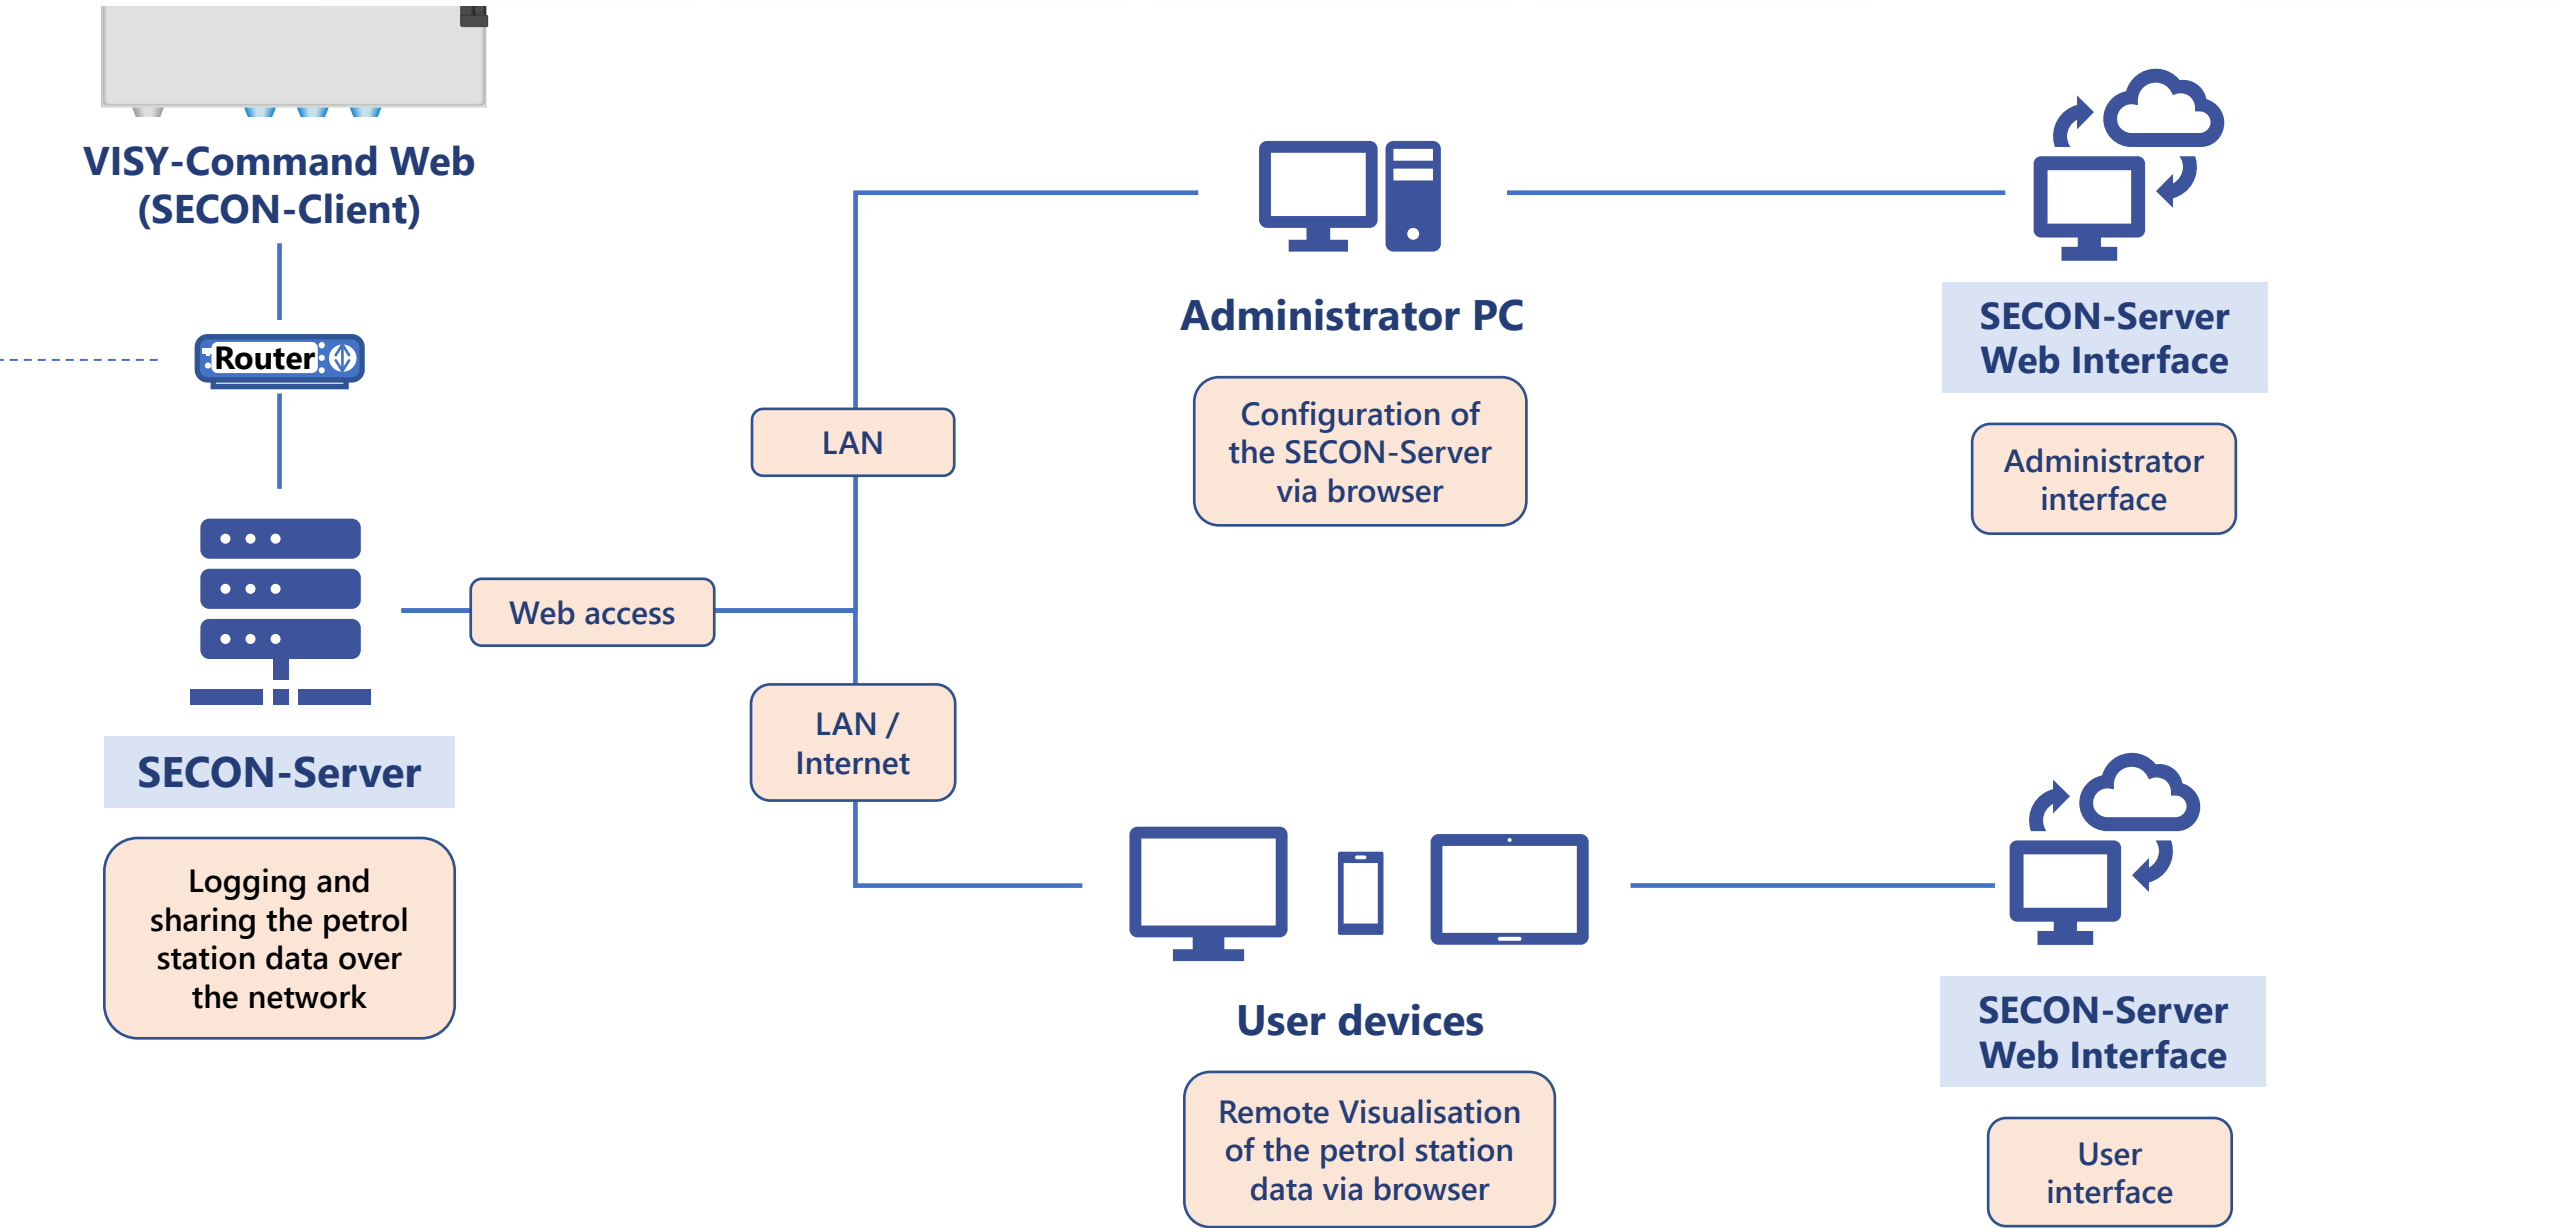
VISY-Command Web
(SECON-Client)

Router

SECON-Server

Logging and sharing the petrol station data over the network

Web access

LAN

LAN / Internet

Administrator PC

Configuration of the SECON-Server via browser

SECON-Server Web Interface

Administrator interface

User devices

Remote Visualisation of the petrol station data via browser

SECON-Server Web Interface

User interface